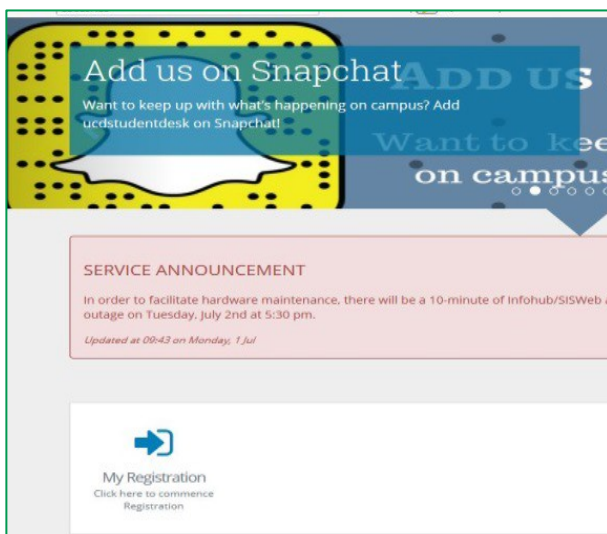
Add us on Snapchat
Want to keep up with what's happening on campus? Add ucdstudentdesk on Snapchat!

ADD US
Want to kee
on campus

SERVICE ANNOUNCEMENT
In order to facilitate hardware maintenance, there will be a 10-minute of Infohub/SISWeb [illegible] outage on Tuesday, July 2nd at 5:30 pm.

Updated at 09:43 on Monday, 1 Jul

My Registration
Click here to commence Registration